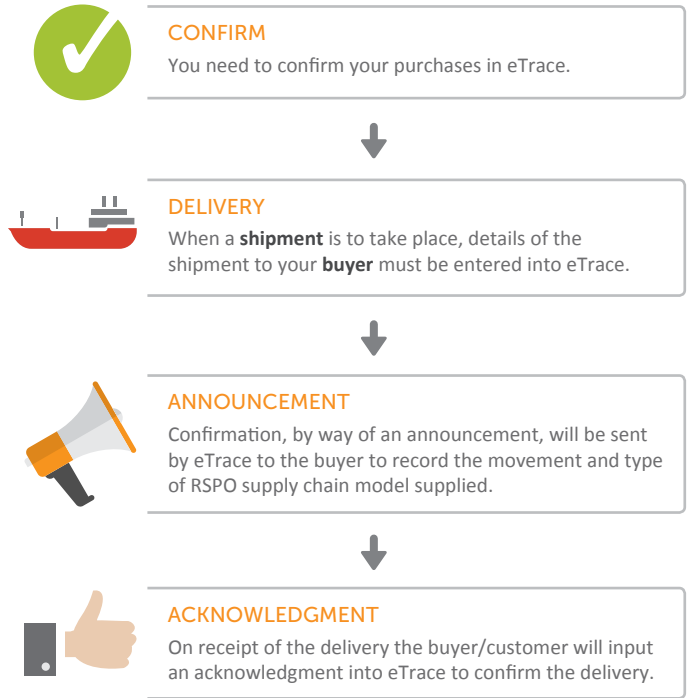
CONFIRM

You need to confirm your purchases in eTrace.

DELIVERY

When a **shipment** is to take place, details of the shipment to your **buyer** must be entered into eTrace.

ANNOUNCEMENT

Confirmation, by way of an announcement, will be sent by eTrace to the buyer to record the movement and type of RSPO supply chain model supplied.

ACKNOWLEDGMENT

On receipt of the delivery the buyer/customer will input an acknowledgment into eTrace to confirm the delivery.